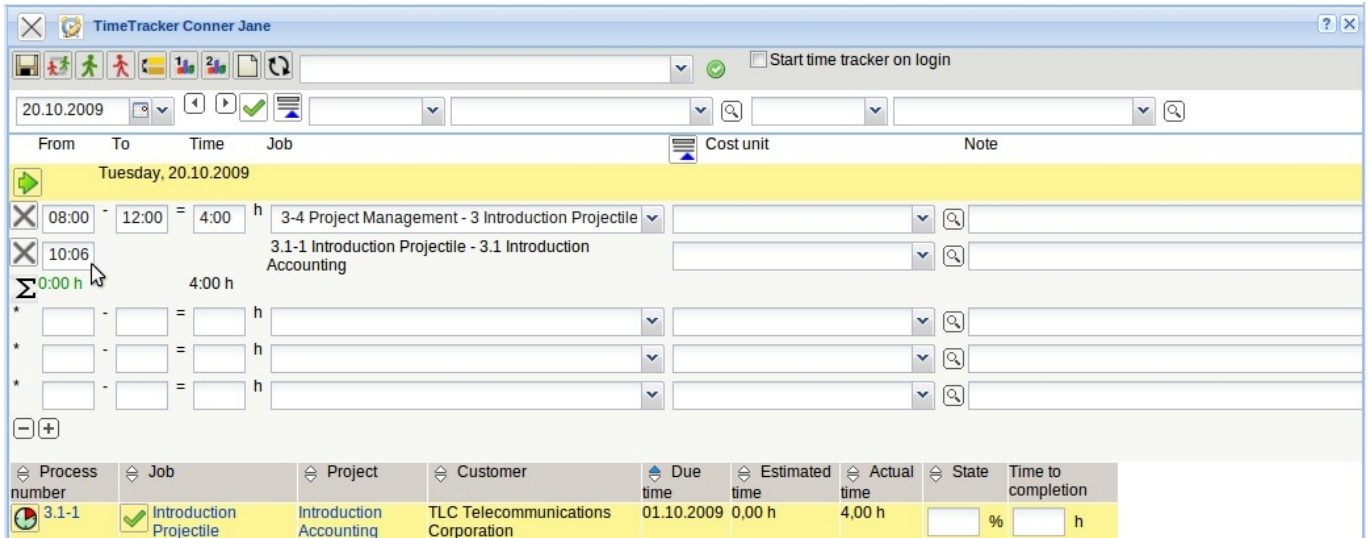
TimeTracker Conner Jane

Start time tracker on login

20.10.2009

From To Time Job Cost unit Note

Tuesday, 20.10.2009

08:00 - 12:00 = 4:00 h 3-4 Project Management - 3 Introduction Projectile

10:06 3.1-1 Introduction Projectile - 3.1 Introduction Accounting

$\Sigma$ 0:00 h 4:00 h

* - = h

* - = h

* - = h

| Process number | Job | Project | Customer | Due time | Estimated time | Actual time | State | Time to completion |
|---|---|---|---|---|---|---|---|---|
| 3.1-1 | Introduction Projectile | Introduction Accounting | TLC Telecommunications Corporation | 01.10.2009 | 0,00 h | 4,00 h | % | h |